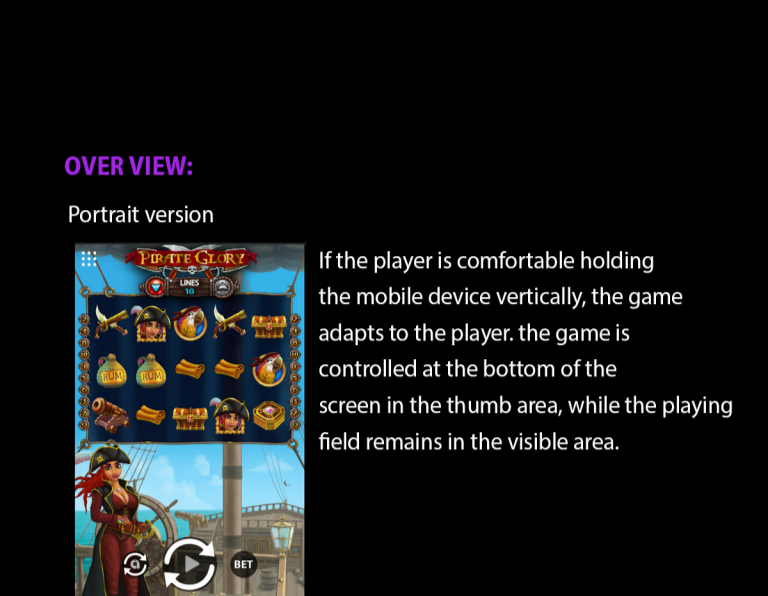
OVER VIEW:

Portrait version

PIRATE GLORY

LINES
10

RUM

RUM

BET

If the player is comfortable holding the mobile device vertically, the game adapts to the player. the game is controlled at the bottom of the screen in the thumb area, while the playing field remains in the visible area.